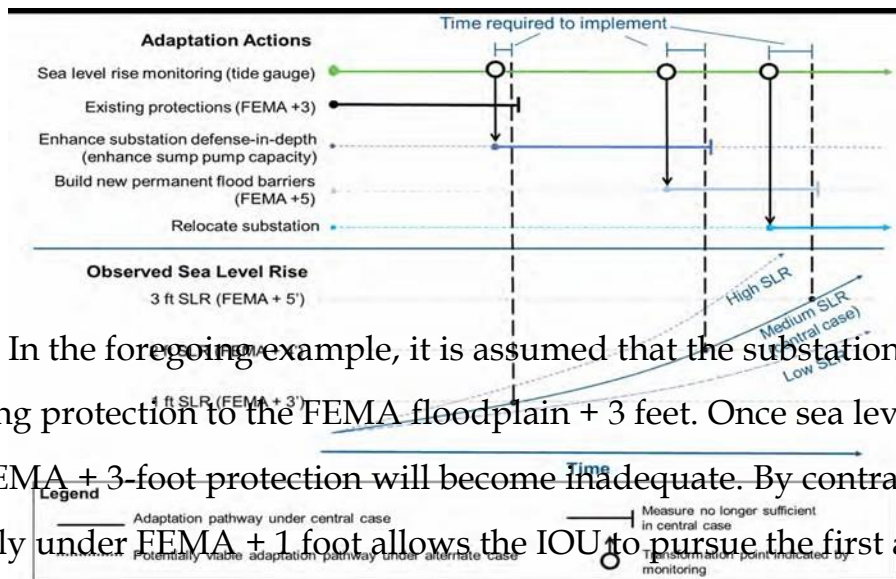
Time required to implement

Adaptation Actions

Sea level rise monitoring (tide gauge)

Existing protections (FEMA +3)

Enhance substation defense-in-depth (enhance sump pump capacity)

Build new permanent flood barriers (FEMA +5)

Relocate substation

Observed Sea Level Rise

3 ft SLR (FEMA + 5')

1 ft SLR (FEMA + 3')

High SLR

Medium SLR (central case)

Low SLR

Time

In the foregoing example, it is assumed that the substation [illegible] ng protection to the FEMA floodplain + 3 feet. Once sea lev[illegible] EMA + 3-foot protection will become inadequate. By contra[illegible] ly under FEMA + 1 foot allows the IOU to pursue the first a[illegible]

Legend

Adaptation pathway under central case

Potentially viable adaptation pathway under alternate case

Measure no longer sufficient in central case

Transformation point indicated by monitoring